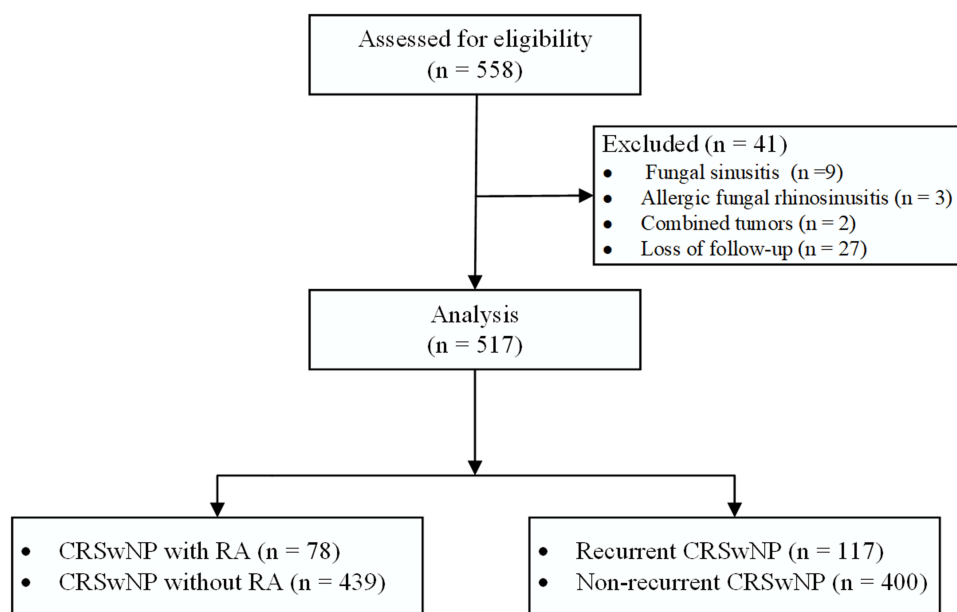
Assessed for eligibility
(n = 558)

Excluded (n = 41)
• Fungal sinusitis (n =9)
• Allergic fungal rhinosinusitis (n = 3)
• Combined tumors (n = 2)
• Loss of follow-up (n = 27)

Analysis
(n = 517)

• CRSwNP with RA (n = 78)
• CRSwNP without RA (n = 439)

• Recurrent CRSwNP (n = 117)
• Non-recurrent CRSwNP (n = 400)